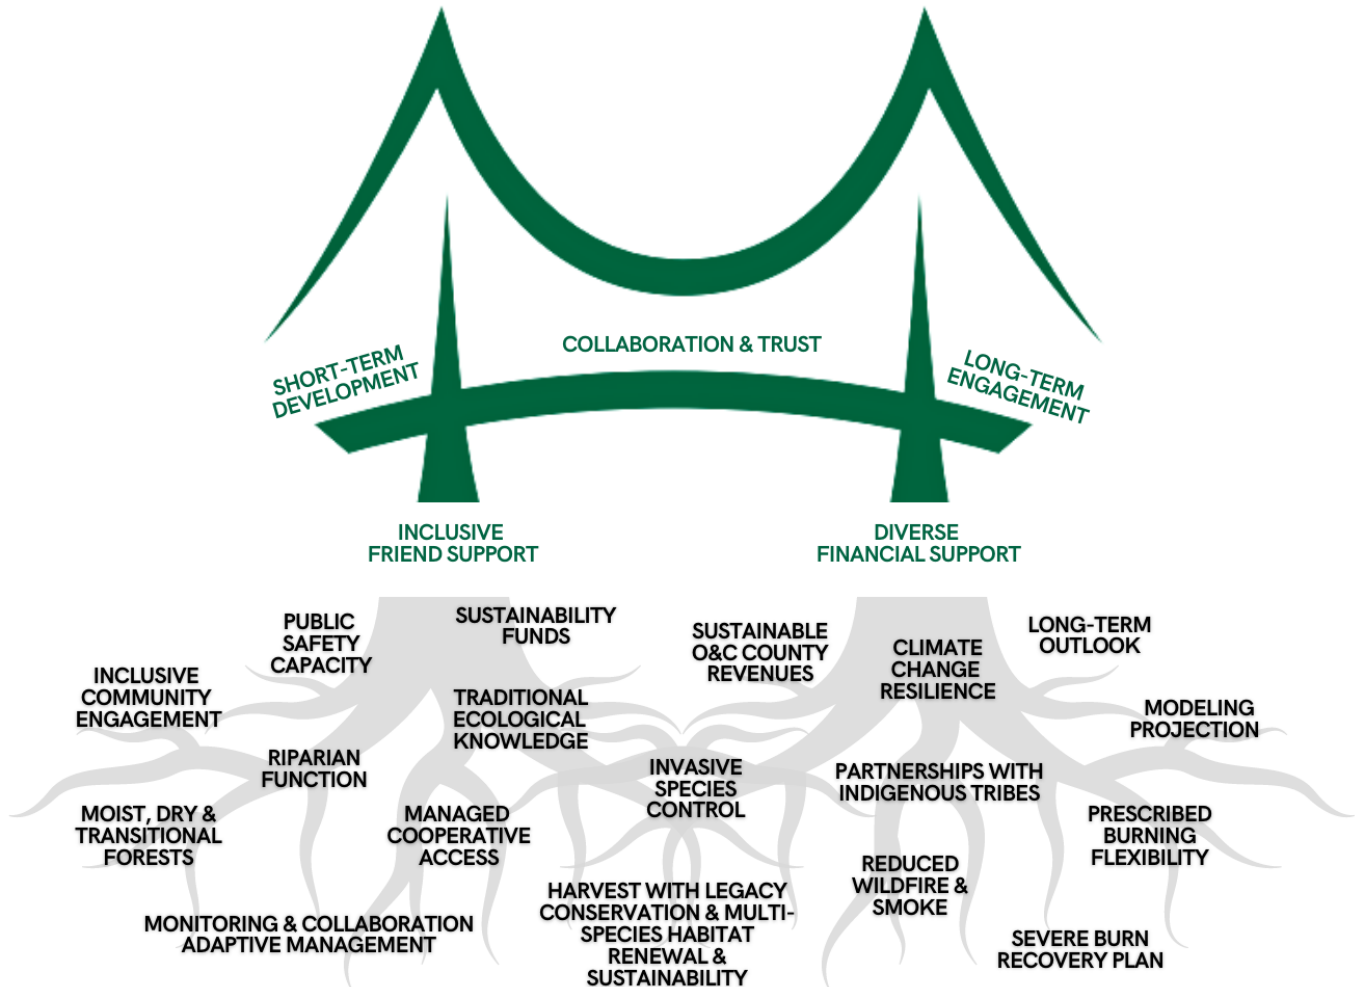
COLLABORATION & TRUST

SHORT-TERM DEVELOPMENT

LONG-TERM ENGAGEMENT

INCLUSIVE FRIEND SUPPORT

DIVERSE FINANCIAL SUPPORT

PUBLIC SAFETY CAPACITY

SUSTAINABILITY FUNDS

SUSTAINABLE O&C COUNTY REVENUES

CLIMATE CHANGE RESILIENCE

LONG-TERM OUTLOOK

INCLUSIVE COMMUNITY ENGAGEMENT

TRADITIONAL ECOLOGICAL KNOWLEDGE

MODELING PROJECTION

RIPARIAN FUNCTION

INVASIVE SPECIES CONTROL

PARTNERSHIPS WITH INDIGENOUS TRIBES

MOIST, DRY & TRANSITIONAL FORESTS

MANAGED COOPERATIVE ACCESS

PRESCRIBED BURNING FLEXIBILITY

REDUCED WILDFIRE & SMOKE

HARVEST WITH LEGACY CONSERVATION & MULTI-SPECIES HABITAT RENEWAL & SUSTAINABILITY

MONITORING & COLLABORATION ADAPTIVE MANAGEMENT

SEVERE BURN RECOVERY PLAN